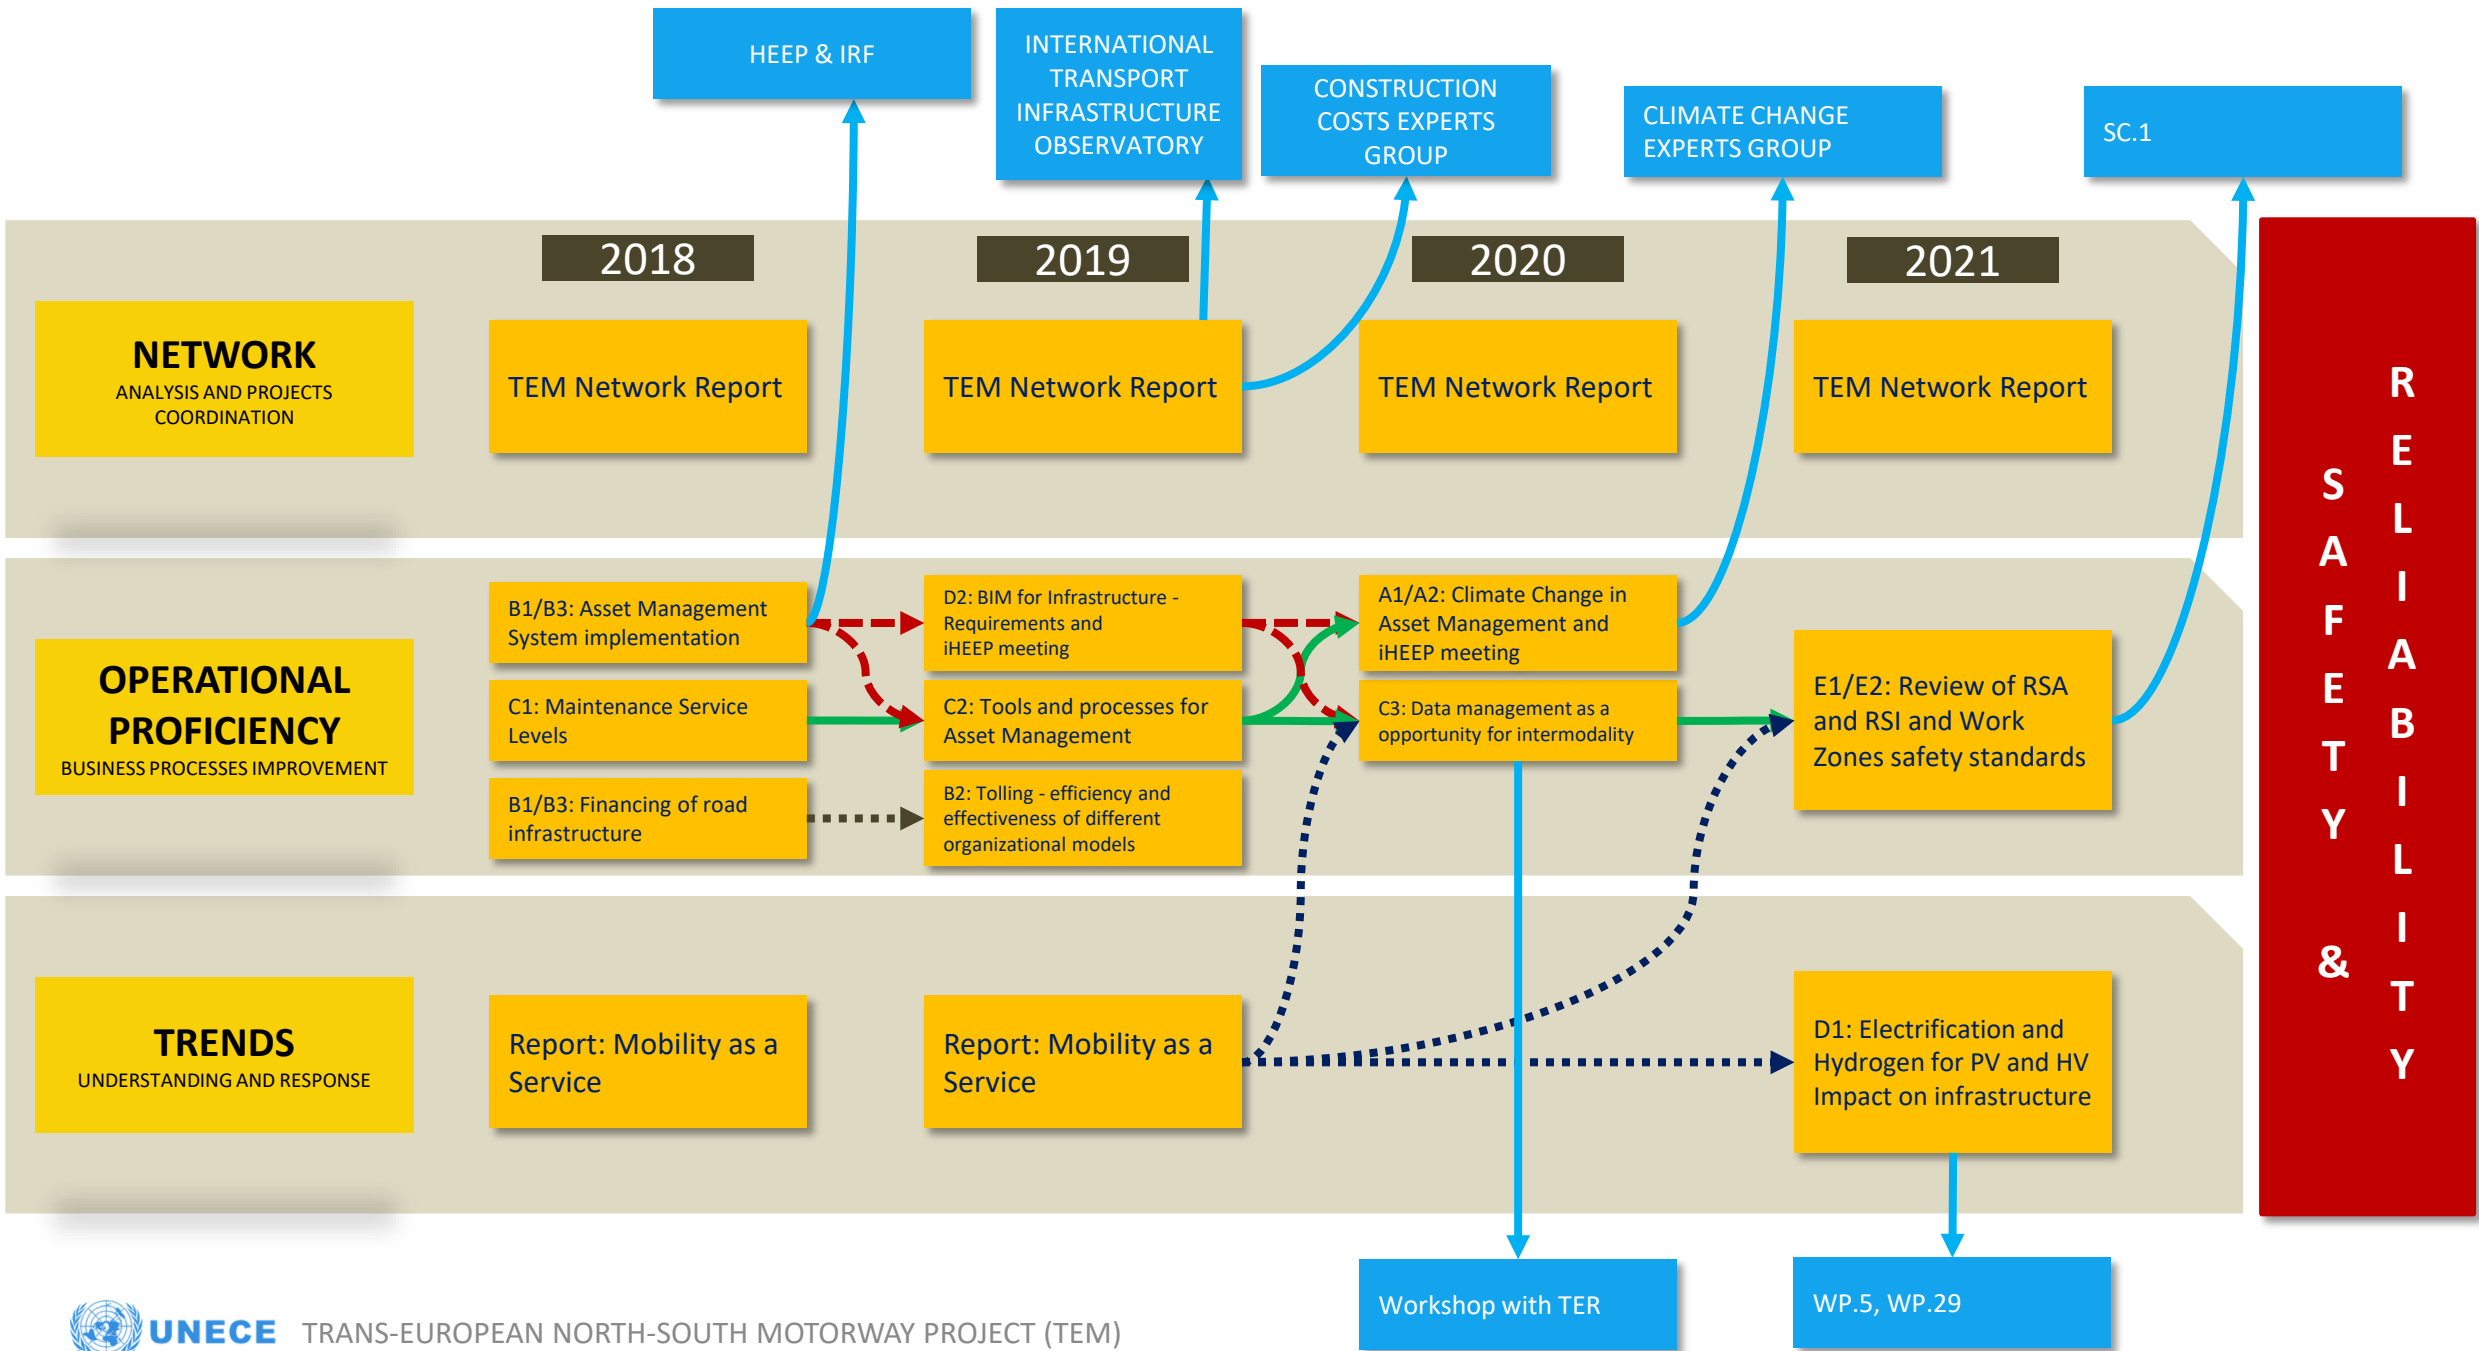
HEEP & IRF

INTERNATIONAL TRANSPORT INFRASTRUCTURE OBSERVATORY

CONSTRUCTION COSTS EXPERTS GROUP

CLIMATE CHANGE EXPERTS GROUP

SC.1

2018

2019

2020

2021

NETWORK
ANALYSIS AND PROJECTS COORDINATION

TEM Network Report

TEM Network Report

TEM Network Report

TEM Network Report

SAFETY & RELIABILITY

OPERATIONAL PROFICIENCY
BUSINESS PROCESSES IMPROVEMENT

B1/B3: Asset Management System implementation

D2: BIM for Infrastructure - Requirements and iHEEP meeting

A1/A2: Climate Change in Asset Management and iHEEP meeting

C1: Maintenance Service Levels

C2: Tools and processes for Asset Management

C3: Data management as a opportunity for intermodality

E1/E2: Review of RSA and RSI and Work Zones safety standards

B1/B3: Financing of road infrastructure

B2: Tolling - efficiency and effectiveness of different organizational models

TRENDS
UNDERSTANDING AND RESPONSE

Report: Mobility as a Service

Report: Mobility as a Service

D1: Electrification and Hydrogen for PV and HV Impact on infrastructure

Workshop with TER

WP.5, WP.29

UNECE TRANS-EUROPEAN NORTH-SOUTH MOTORWAY PROJECT (TEM)